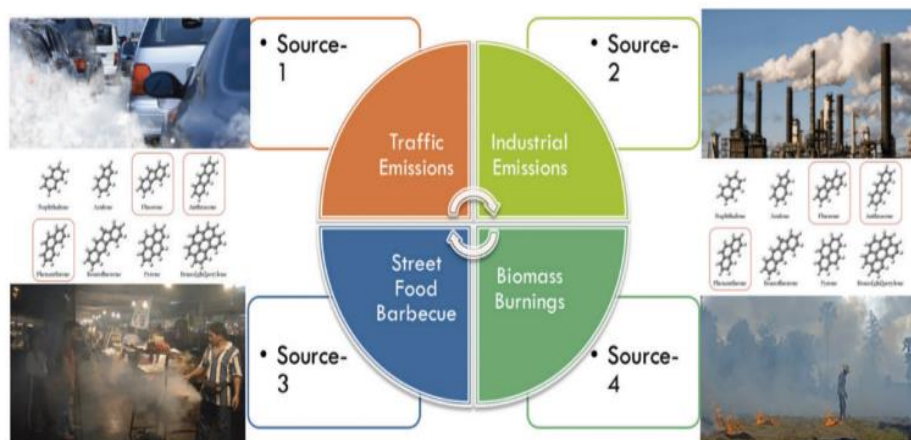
• Source-1

• Source-2

Traffic Emissions

Industrial Emissions

Street Food Barbecue

Biomass Burnings

• Source-3

• Source-4

Naphthalene
Azulene
Fluorene
Anthracene
Phenanthrene
Benzofluorene
Pyrene
Benzo[ghi]perylene

Naphthalene
Azulene
Fluorene
Anthracene
Phenanthrene
Benzofluorene
Pyrene
Benzo[ghi]perylene